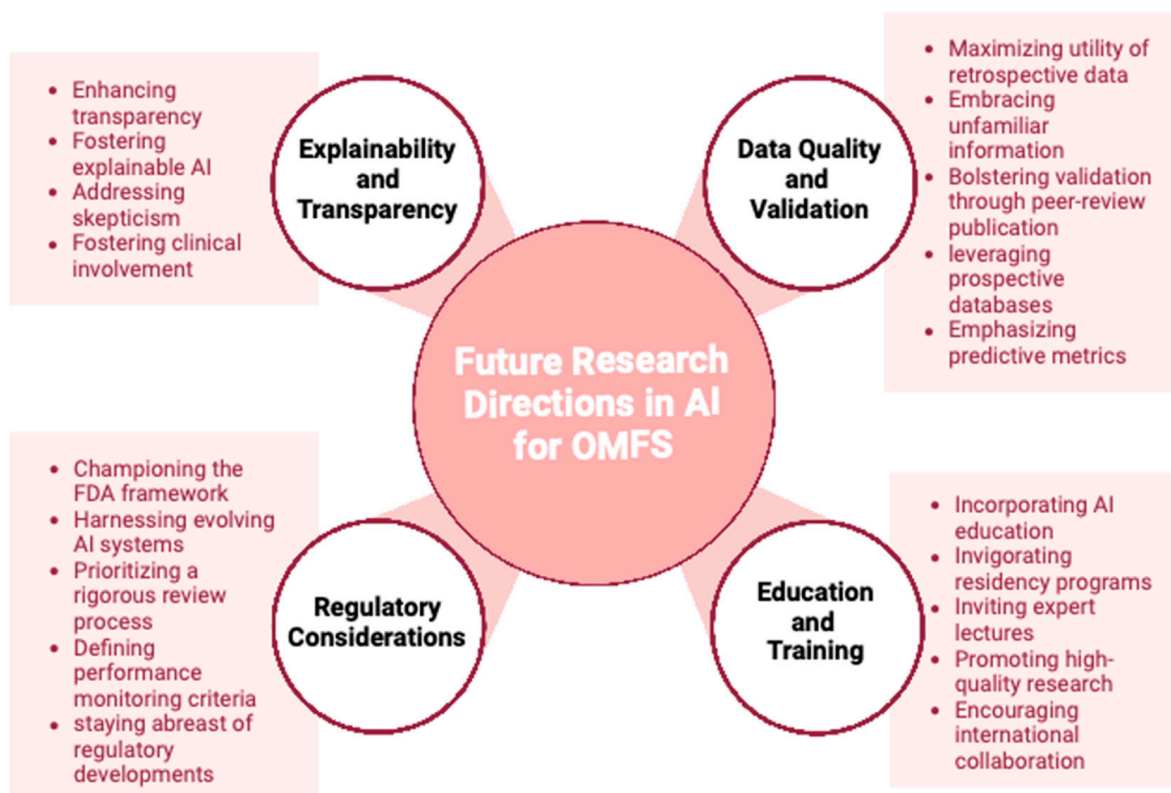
- Enhancing transparency
- Fostering explainable AI
- Addressing skepticism
- Fostering clinical involvement

Explainability and Transparency

Data Quality and Validation

- Maximizing utility of retrospective data
- Embracing unfamiliar information
- Bolstering validation through peer-review publication
- leveraging prospective databases
- Emphasizing predictive metrics

Future Research Directions in AI for OMFS

- Championing the FDA framework
- Harnessing evolving AI systems
- Prioritizing a rigorous review process
- Defining performance monitoring criteria
- staying abreast of regulatory developments

Regulatory Considerations

Education and Training

- Incorporating AI education
- Invigorating residency programs
- Inviting expert lectures
- Promoting high-quality research
- Encouraging international collaboration